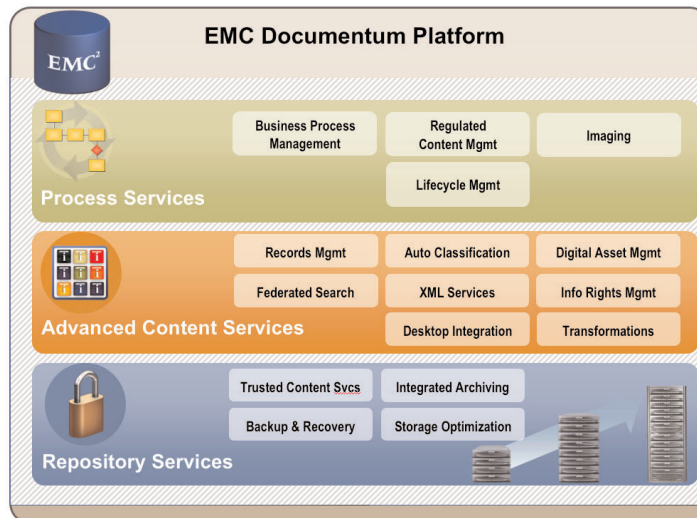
$EMC^2$

EMC Documentum Platform

Business Process Management

Regulated Content Mgmt

Imaging

Lifecycle Mgmt

Process Services

Records Mgmt

Auto Classification

Digital Asset Mgmt

Federated Search

XML Services

Info Rights Mgmt

Advanced Content Services

Desktop Integration

Transformations

Trusted Content Svcs

Integrated Archiving

Backup & Recovery

Storage Optimization

Repository Services